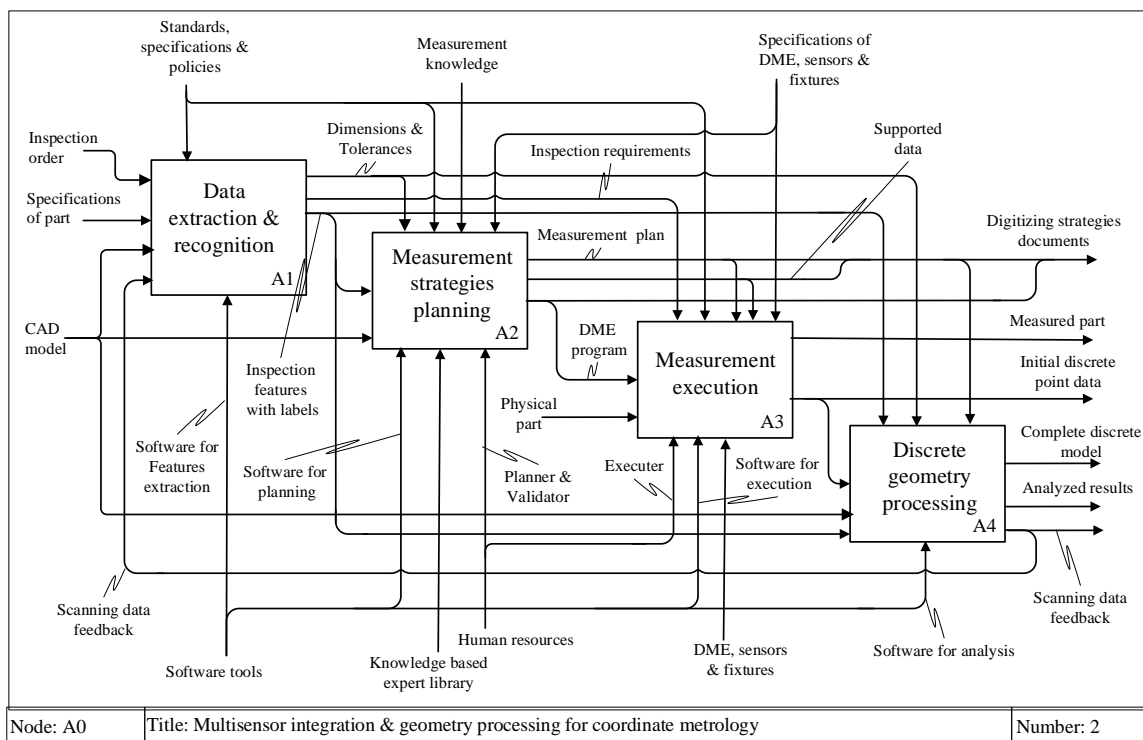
Standards, specifications & policies

Measurement knowledge

Specifications of DME, sensors & fixtures

Inspection order

Specifications of part

Dimensions & Tolerances

Inspection requirements

Supported data

Data extraction & recognition

A1

Measurement strategies planning

A2

Measurement plan

Digitizing strategies documents

CAD model

DME program

Measurement execution

A3

Measured part

Initial discrete point data

Inspection features with labels

Physical part

Software for Features extraction

Software for planning

Planner & Validator

Executer

Software for execution

Discrete geometry processing

A4

Complete discrete model

Analyzed results

Scanning data feedback

Scanning data feedback

Software tools

Knowledge based expert library

Human resources

DME, sensors & fixtures

Software for analysis

| Node: A0 | Title: Multisensor integration & geometry processing for coordinate metrology | Number: 2 |
|---|---|---|